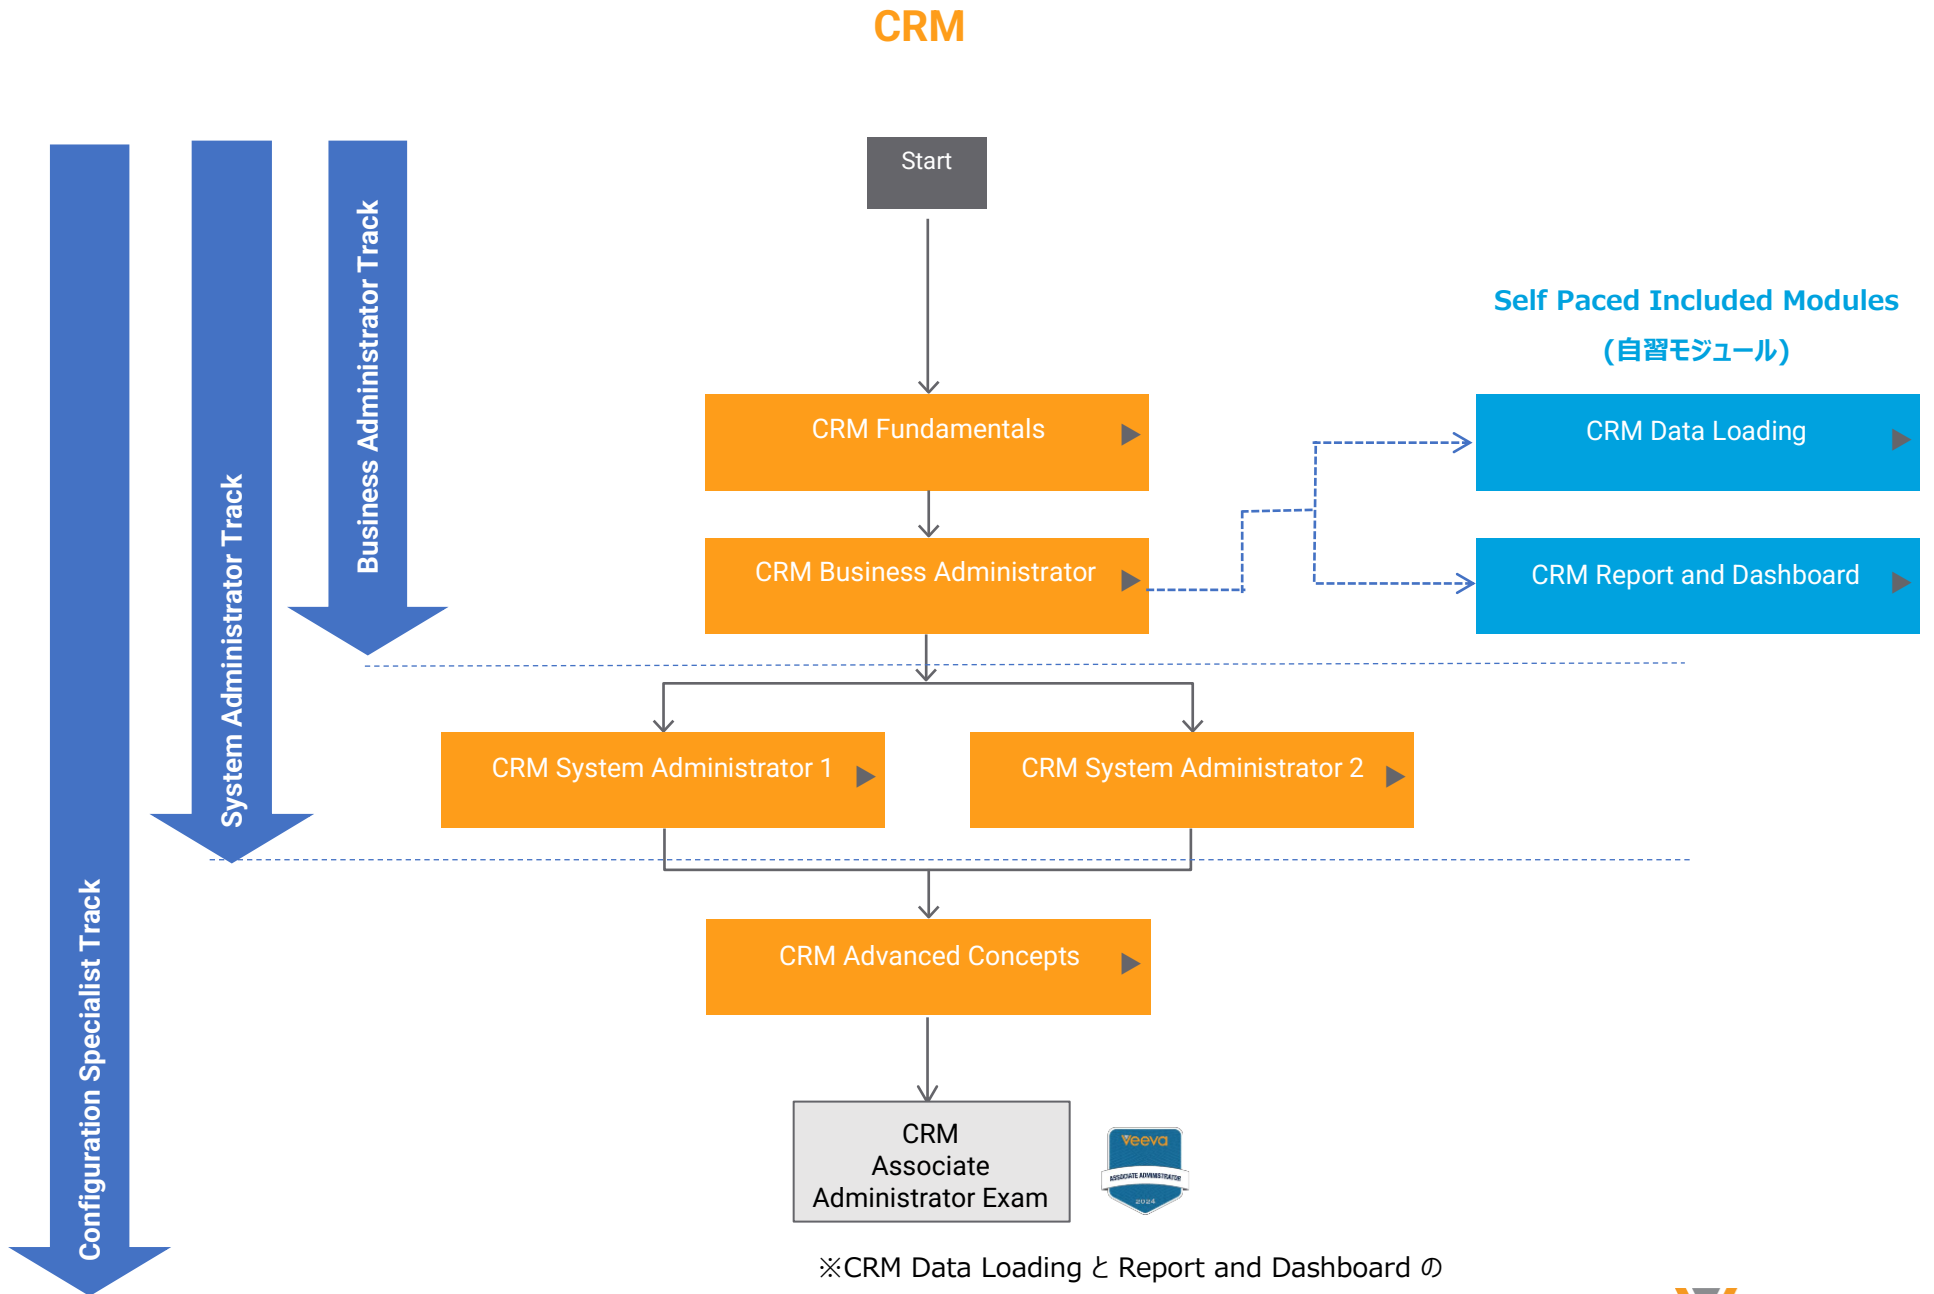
CRM

Configuration Specialist Track

System Administrator Track

Business Administrator Track

Start

Self Paced Included Modules
(自習モジュール)

CRM Fundamentals

CRM Data Loading

CRM Business Administrator

CRM Report and Dashboard

CRM System Administrator 1

CRM System Administrator 2

CRM Advanced Concepts

CRM
Associate
Administrator Exam

veeva
ASSOCIATE ADMINISTRATOR
2024

※CRM Data Loading と Report and Dashboard の